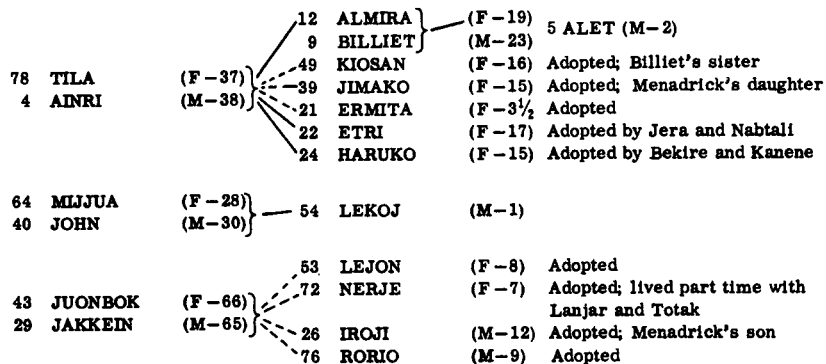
78 TILA (F – 37)
4 AINRI (M – 38)

12 ALMIRA (F – 19) 5 ALET (M – 2)
9 BILLIET (M – 23)
49 KIOSAN (F – 16) Adopted; Billiet's sister
39 JIMAKO (F – 15) Adopted; Menadrick's daughter
21 ERMITA (F – $3\frac{1}{2}$) Adopted
22 ETRI (F – 17) Adopted by Jera and Nabtali
24 HARUKO (F – 15) Adopted by Bekire and Kanene

64 MIJJUA (F – 28)
40 JOHN (M – 30)

54 LEKOJ (M – 1)

43 JUONBOK (F – 66)
29 JAKKEIN (M – 65)

53 LEJON (F – 8) Adopted
72 NERJE (F – 7) Adopted; lived part time with Lanjar and Totak
26 IROJI (M – 12) Adopted; Menadrick's son
76 RORIO (M – 9) Adopted